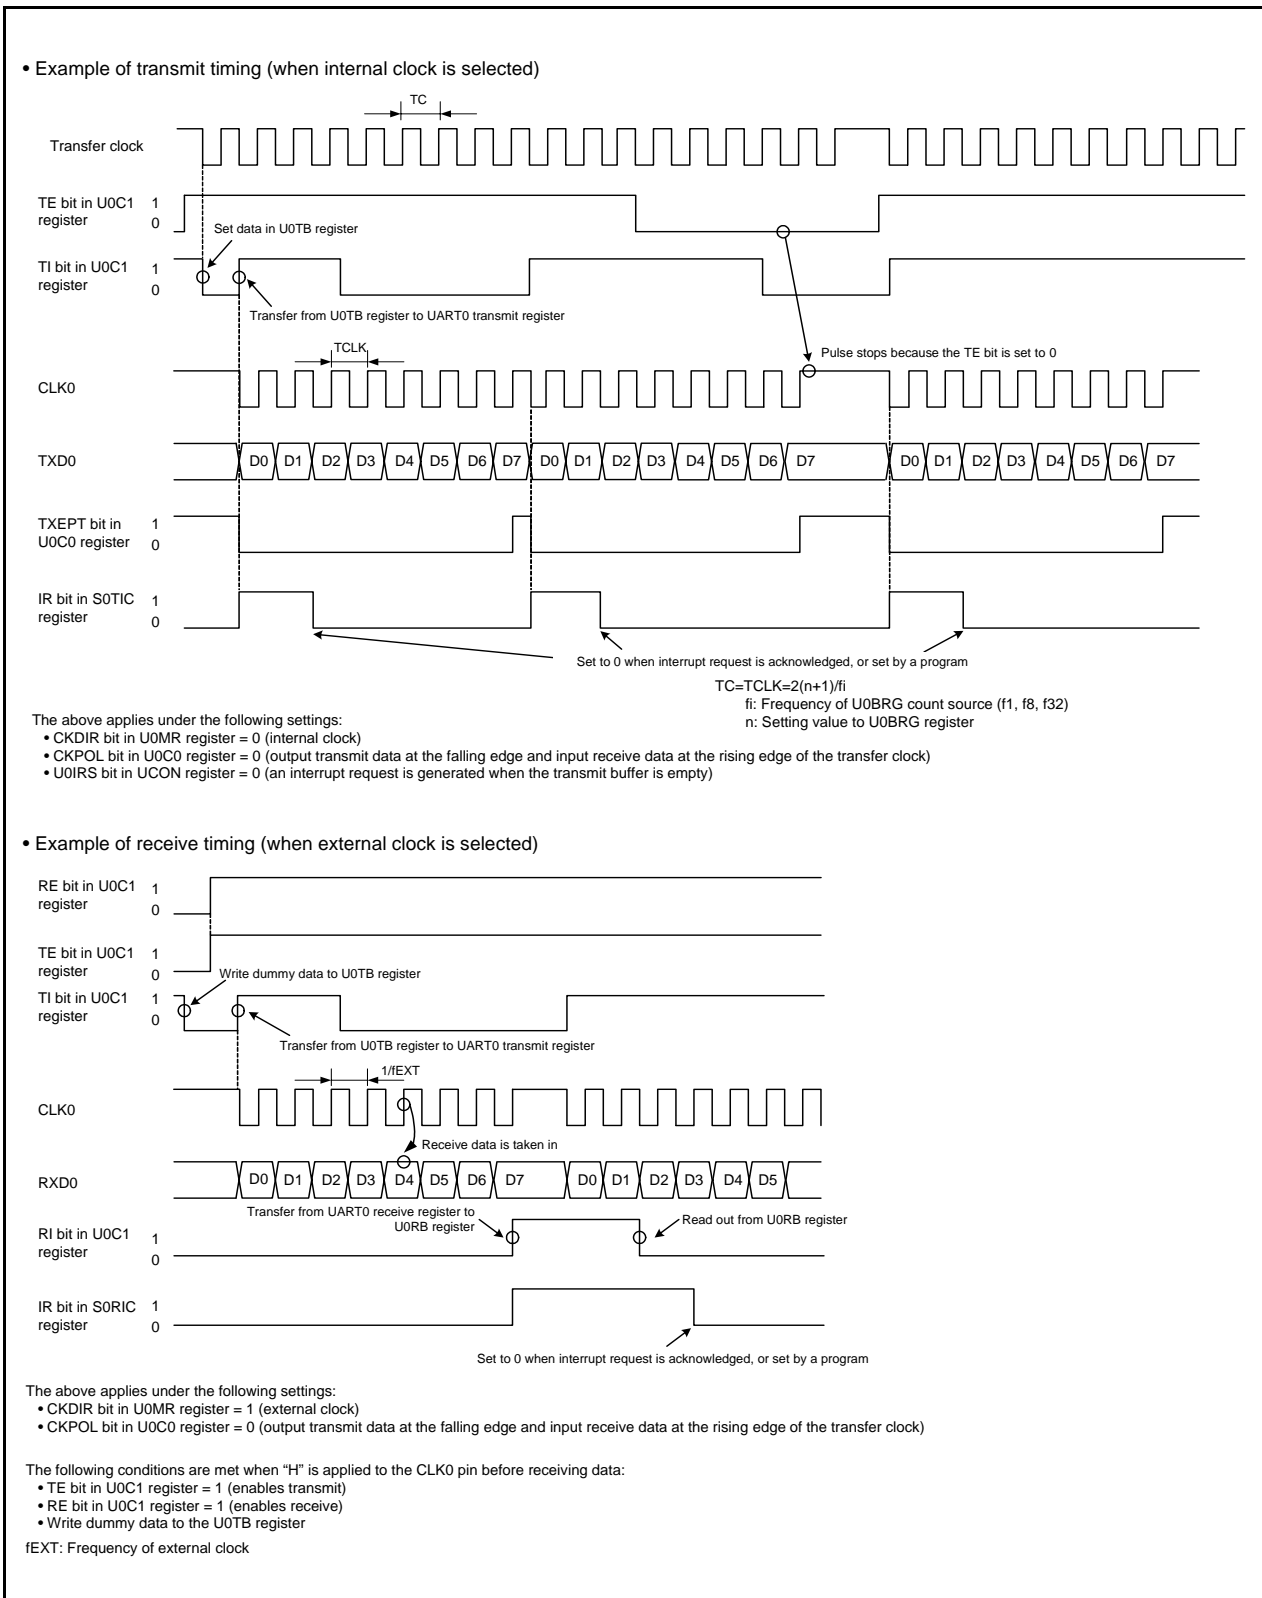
• Example of transmit timing (when internal clock is selected)

TC

Transfer clock

TE bit in U0C1 register
1
0

Set data in U0TB register

TI bit in U0C1 register
1
0

Transfer from U0TB register to UART0 transmit register

TCLK

Pulse stops because the TE bit is set to 0

CLK0

TXD0
D0 D1 D2 D3 D4 D5 D6 D7 D0 D1 D2 D3 D4 D5 D6 D7 D0 D1 D2 D3 D4 D5 D6 D7

TXEPT bit in U0C0 register
1
0

IR bit in S0TIC register
1
0

Set to 0 when interrupt request is acknowledged, or set by a program

TC=TCLK=2(n+1)/fi
fi: Frequency of U0BRG count source (f1, f8, f32)
n: Setting value to U0BRG register

The above applies under the following settings:
• CKDIR bit in U0MR register = 0 (internal clock)
• CKPOL bit in U0C0 register = 0 (output transmit data at the falling edge and input receive data at the rising edge of the transfer clock)
• U0IRS bit in UCON register = 0 (an interrupt request is generated when the transmit buffer is empty)

• Example of receive timing (when external clock is selected)

RE bit in U0C1 register
1
0

TE bit in U0C1 register
1
0

Write dummy data to U0TB register

TI bit in U0C1 register
1
0

Transfer from U0TB register to UART0 transmit register

1/fEXT

CLK0

Receive data is taken in

RXD0
D0 D1 D2 D3 D4 D5 D6 D7 D0 D1 D2 D3 D4 D5

Transfer from UART0 receive register to U0RB register

Read out from U0RB register

RI bit in U0C1 register
1
0

IR bit in S0RIC register
1
0

Set to 0 when interrupt request is acknowledged, or set by a program

The above applies under the following settings:
• CKDIR bit in U0MR register = 1 (external clock)
• CKPOL bit in U0C0 register = 0 (output transmit data at the falling edge and input receive data at the rising edge of the transfer clock)

The following conditions are met when "H" is applied to the CLK0 pin before receiving data:
• TE bit in U0C1 register = 1 (enables transmit)
• RE bit in U0C1 register = 1 (enables receive)
• Write dummy data to the U0TB register

fEXT: Frequency of external clock